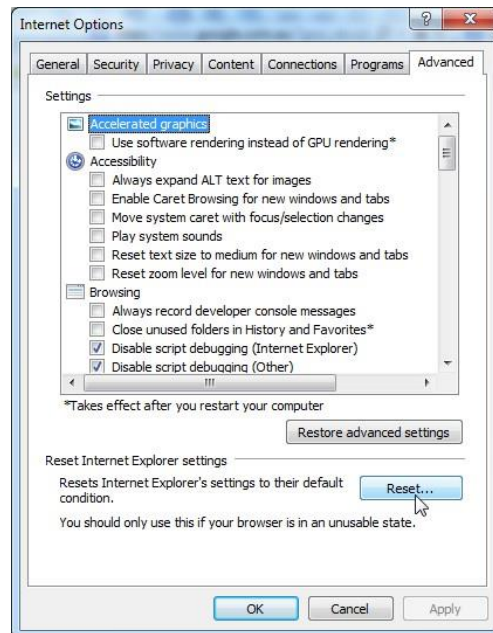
Internet Options

General | Security | Privacy | Content | Connections | Programs | Advanced

Settings

Accelerated graphics
Use software rendering instead of GPU rendering*
Accessibility
Always expand ALT text for images
Enable Caret Browsing for new windows and tabs
Move system caret with focus/selection changes
Play system sounds
Reset text size to medium for new windows and tabs
Reset zoom level for new windows and tabs
Browsing
Always record developer console messages
Close unused folders in History and Favorites*
Disable script debugging (Internet Explorer)
Disable script debugging (Other)

*Takes effect after you restart your computer

Restore advanced settings

Reset Internet Explorer settings

Resets Internet Explorer's settings to their default condition.

Reset...

You should only use this if your browser is in an unusable state.

OK | Cancel | Apply